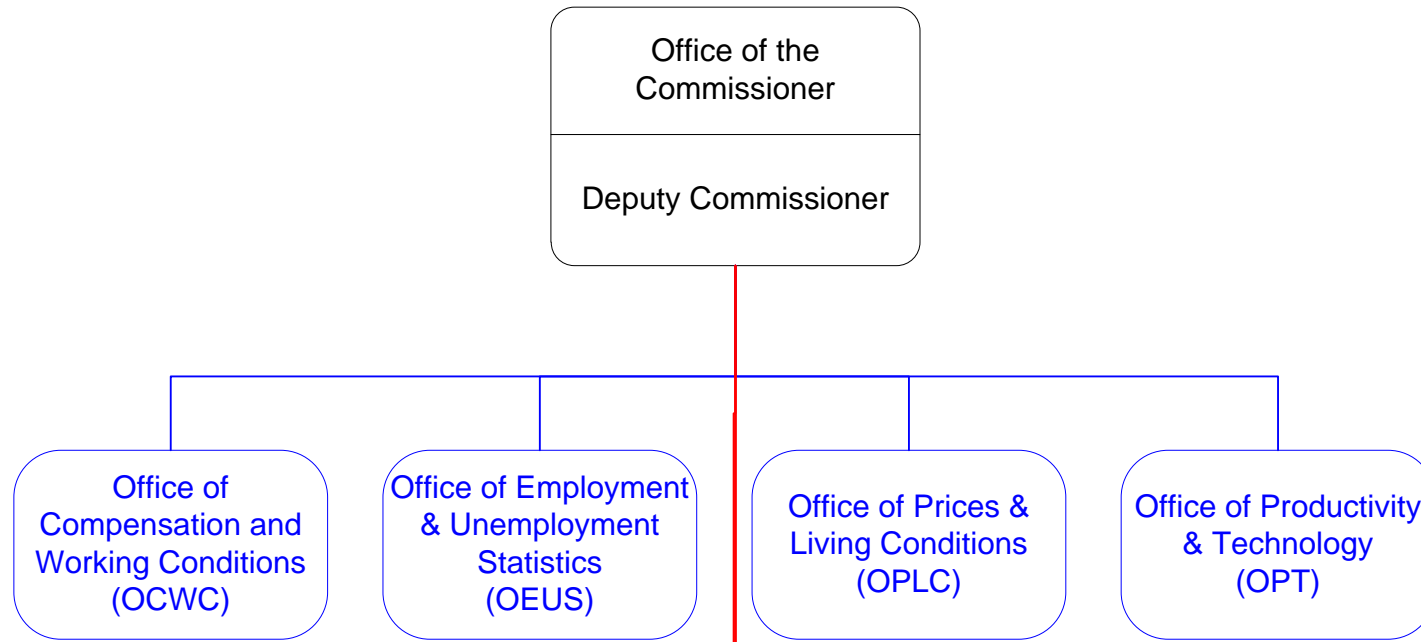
Office of the Commissioner

Deputy Commissioner

Office of Compensation and Working Conditions (OCWC)

Office of Employment & Unemployment Statistics (OEUS)

Office of Prices & Living Conditions (OPLC)

Office of Productivity & Technology (OPT)